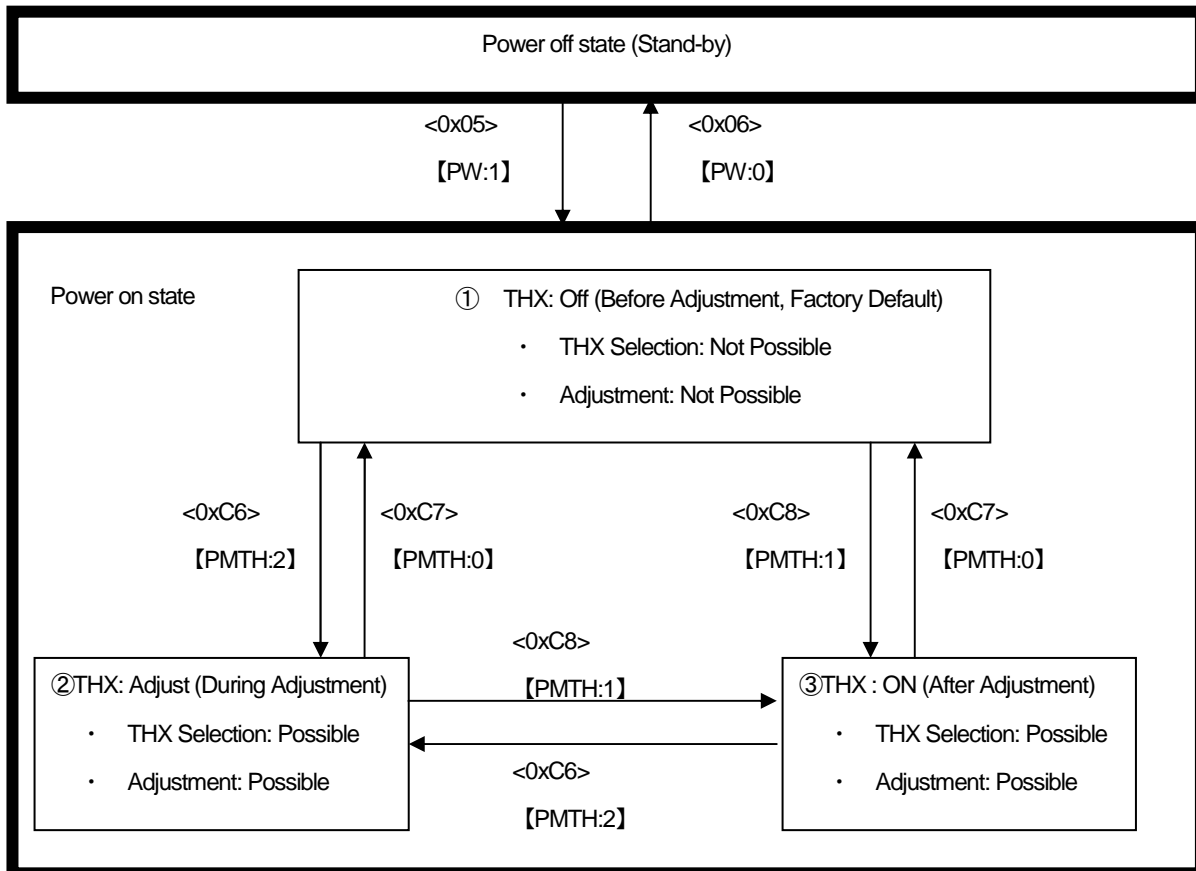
Power off state (Stand-by)

<0x05>

【PW:1】

<0x06>

【PW:0】

Power on state

① THX: Off (Before Adjustment, Factory Default)

・ THX Selection: Not Possible

・ Adjustment: Not Possible

<0xC6>

【PMTH:2】

<0xC7>

【PMTH:0】

<0xC8>

【PMTH:1】

<0xC7>

【PMTH:0】

②THX: Adjust (During Adjustment)

・ THX Selection: Possible

・ Adjustment: Possible

<0xC8>

【PMTH:1】

<0xC6>

【PMTH:2】

③THX : ON (After Adjustment)

・ THX Selection: Possible

・ Adjustment: Possible